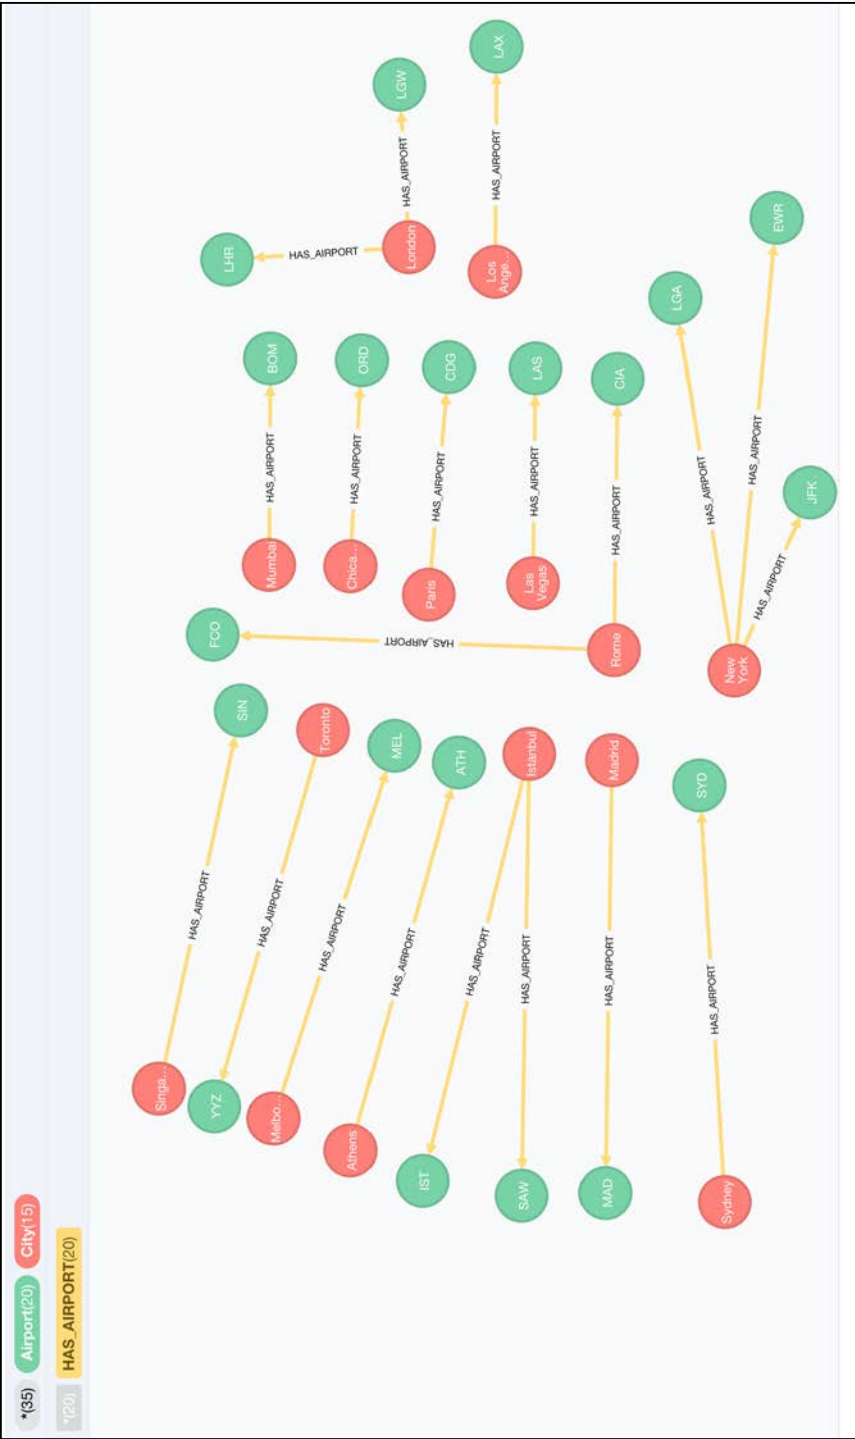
*(35) Airport(20) City(15)
*(20) HAS_AIRPORT(20)

London HAS_AIRPORT LHR
London HAS_AIRPORT LGW
Los Ange... HAS_AIRPORT LAX
Mumbai HAS_AIRPORT BOM
Chica... HAS_AIRPORT ORD
Paris HAS_AIRPORT CDG
Las Vegas HAS_AIRPORT LAS
Rome HAS_AIRPORT CIA
Rome HAS_AIRPORT FCO
New York HAS_AIRPORT LGA
New York HAS_AIRPORT EWR
New York HAS_AIRPORT JFK
Singa... HAS_AIRPORT SIN
Toronto HAS_AIRPORT YYZ
Melbo... HAS_AIRPORT MEL
Athens HAS_AIRPORT ATH
Istanbul HAS_AIRPORT IST
Istanbul HAS_AIRPORT SAW
Madrid HAS_AIRPORT MAD
Sydney HAS_AIRPORT SYD